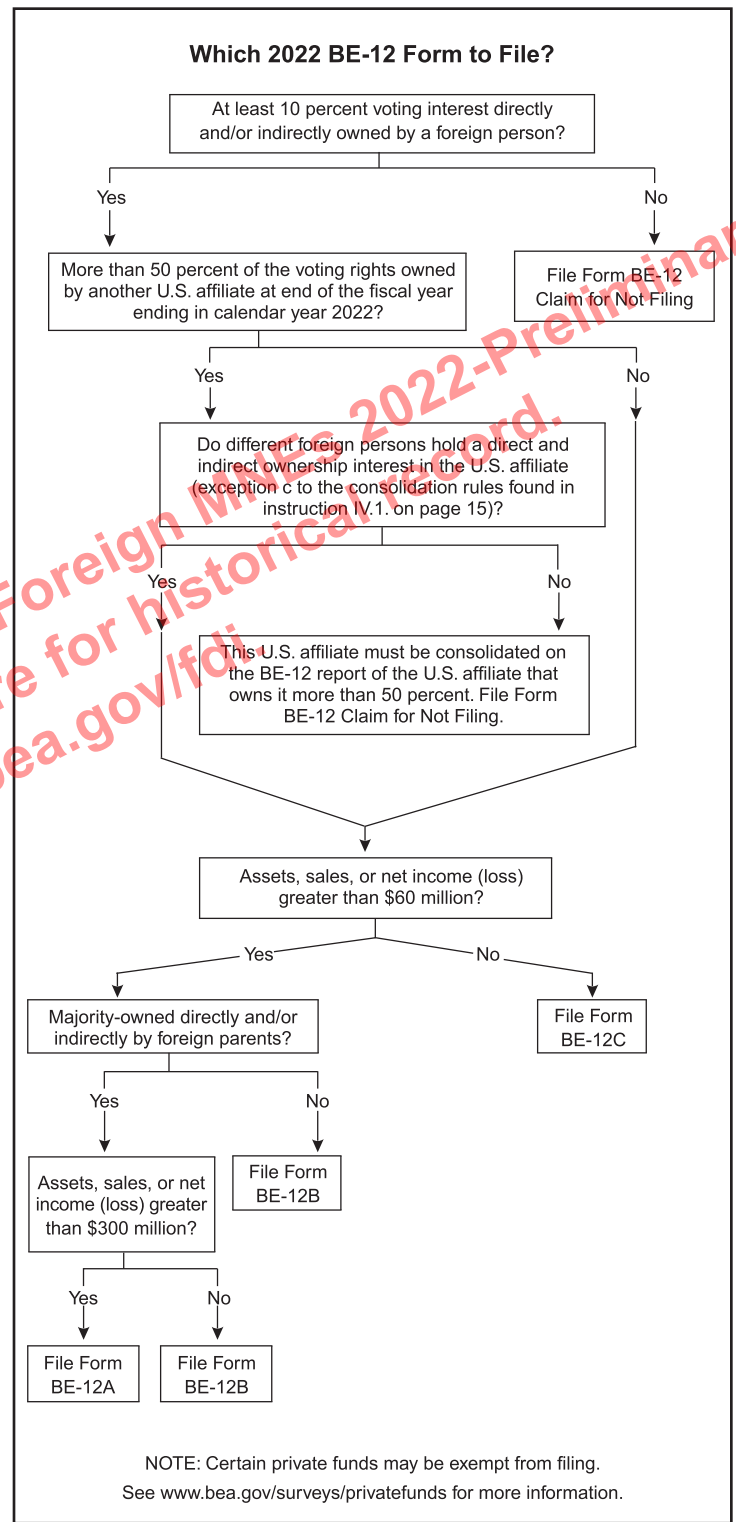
Which 2022 BE-12 Form to File?

At least 10 percent voting interest directly and/or indirectly owned by a foreign person?

Yes

No

More than 50 percent of the voting rights owned by another U.S. affiliate at end of the fiscal year ending in calendar year 2022?

File Form BE-12 Claim for Not Filing

Yes

No

Do different foreign persons hold a direct and indirect ownership interest in the U.S. affiliate (exception c to the consolidation rules found in instruction IV.1. on page 15)?

Yes

No

This U.S. affiliate must be consolidated on the BE-12 report of the U.S. affiliate that owns it more than 50 percent. File Form BE-12 Claim for Not Filing.

Assets, sales, or net income (loss) greater than $60 million?

Yes

No

Majority-owned directly and/or indirectly by foreign parents?

File Form BE-12C

Yes

No

Assets, sales, or net income (loss) greater than $300 million?

File Form BE-12B

Yes

No

File Form BE-12A

File Form BE-12B

NOTE: Certain private funds may be exempt from filing. See www.bea.gov/surveys/privatefunds for more information.

Foreign MNEs 2022-Preliminary
for historical record.
bea.gov/fdi